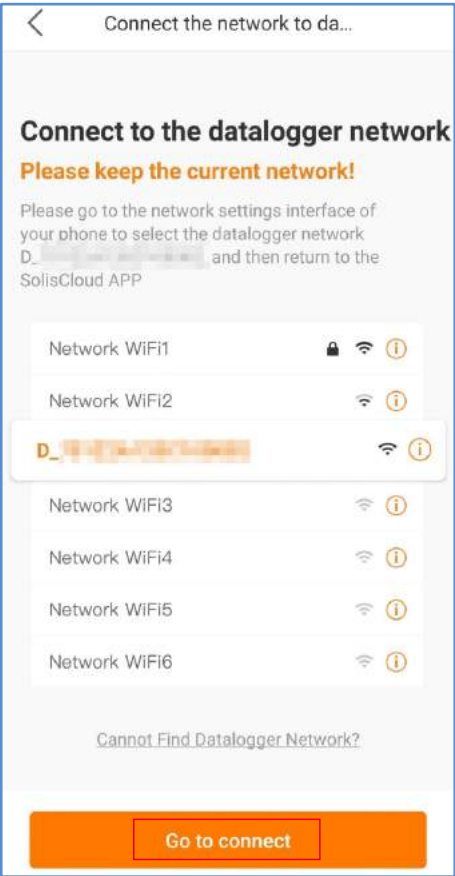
Connect the network to da...

Connect to the datalogger network

Please keep the current network!

Please go to the network settings interface of your phone to select the datalogger network D_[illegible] and then return to the SolisCloud APP

Network WiFi1

Network WiFi2

D_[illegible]

Network WiFi3

Network WiFi4

Network WiFi5

Network WiFi6

Cannot Find Datalogger Network?

Go to connect